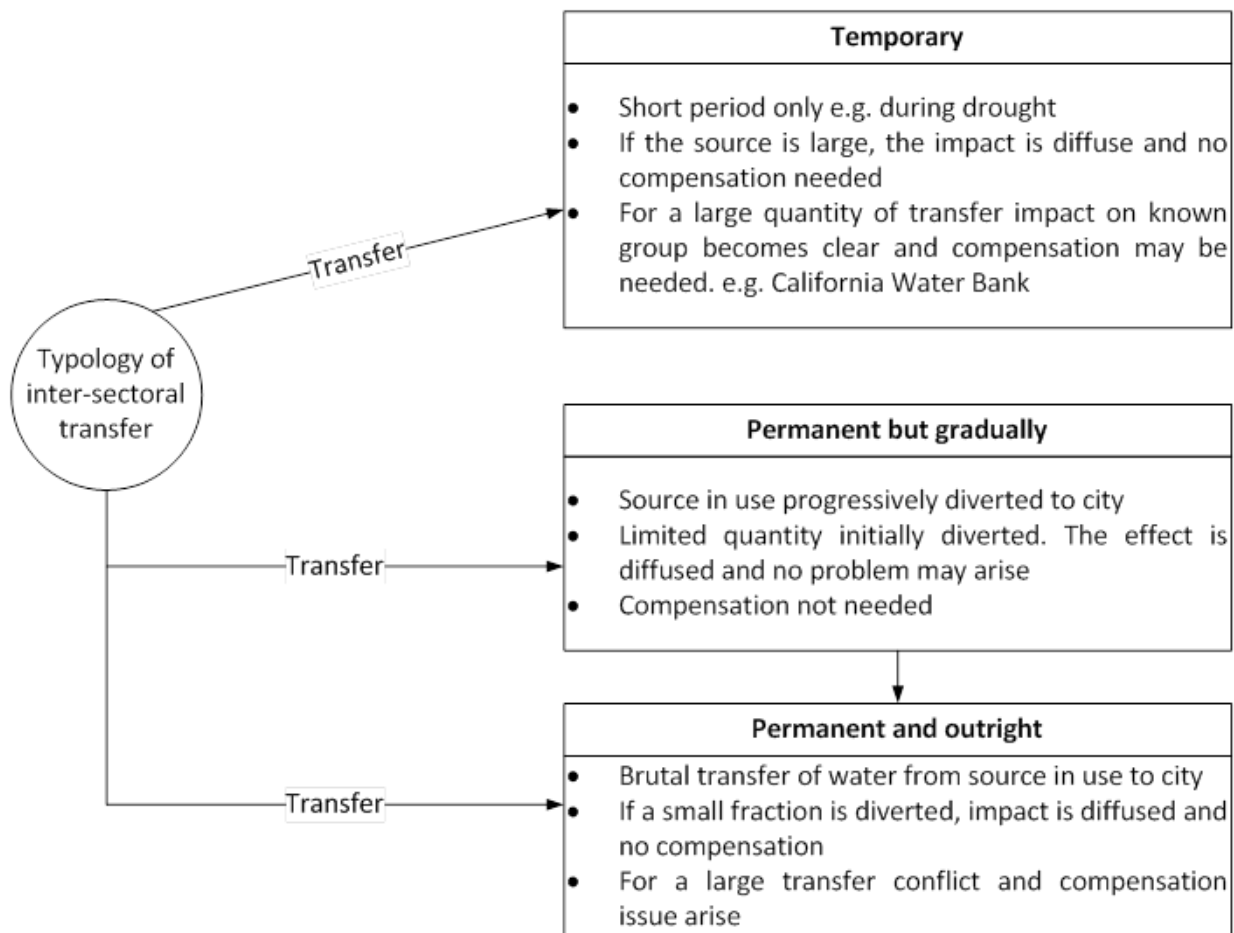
Typology of inter-sectoral transfer

Transfer

**Temporary**

- Short period only e.g. during drought
- If the source is large, the impact is diffuse and no compensation needed
- For a large quantity of transfer impact on known group becomes clear and compensation may be needed. e.g. California Water Bank

Transfer

**Permanent but gradually**

- Source in use progressively diverted to city
- Limited quantity initially diverted. The effect is diffused and no problem may arise
- Compensation not needed

Transfer

**Permanent and outright**

- Brutal transfer of water from source in use to city
- If a small fraction is diverted, impact is diffused and no compensation
- For a large transfer conflict and compensation issue arise